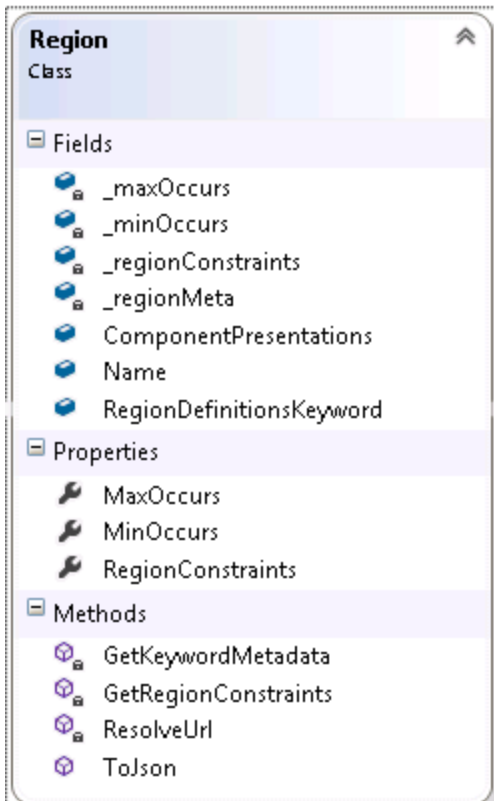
Region
Class

Fields
_maxOccurs
_minOccurs
_regionConstraints
_regionMeta
ComponentPresentations
Name
RegionDefinitionsKeyword

Properties
MaxOccurs
MinOccurs
RegionConstraints

Methods
GetKeywordMetadata
GetRegionConstraints
ResolveUrl
ToJson